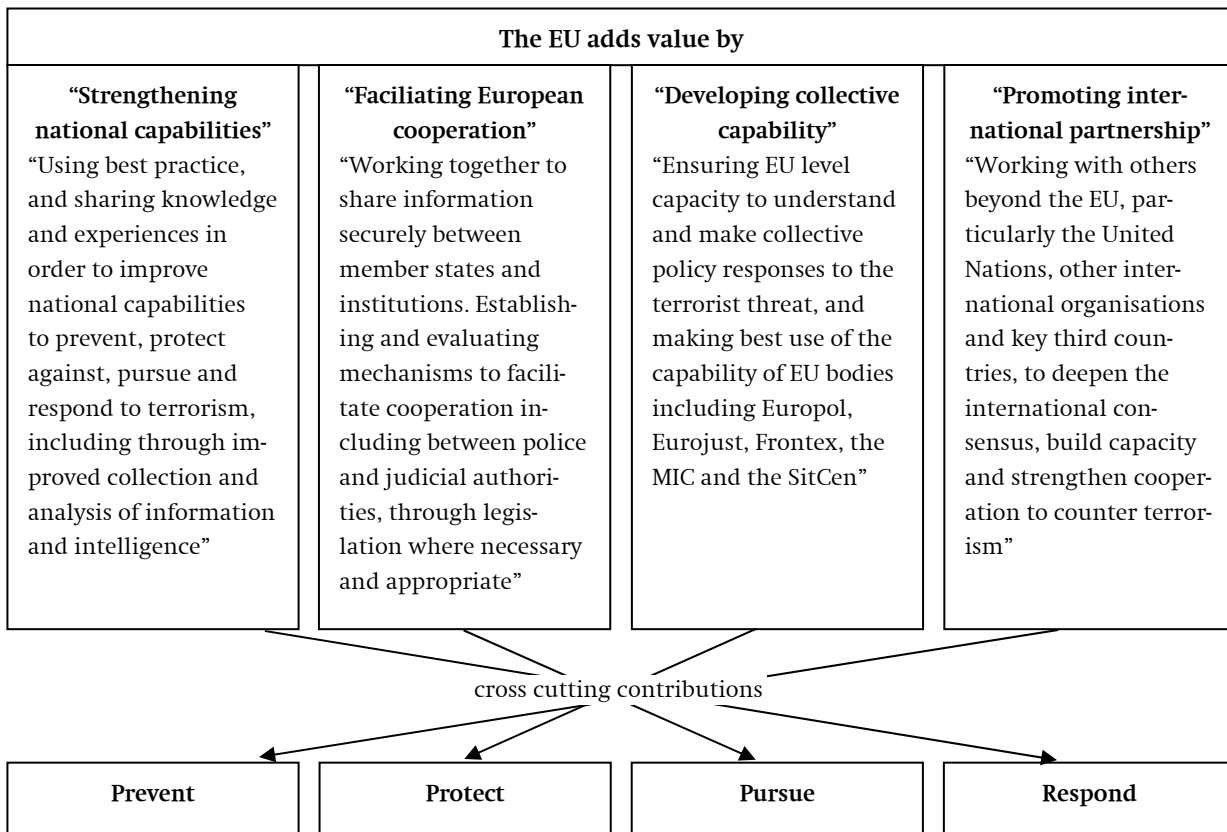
The EU adds value by

"Strengthening national capabilities"
"Using best practice, and sharing knowledge and experiences in order to improve national capabilities to prevent, protect against, pursue and respond to terrorism, including through improved collection and analysis of information and intelligence"

"Faciliating European cooperation"
"Working together to share information securely between member states and institutions. Establishing and evaluating mechanisms to facilitate cooperation including between police and judicial authorities, through legislation where necessary and appropriate"

"Developing collective capability"
"Ensuring EU level capacity to understand and make collective policy responses to the terrorist threat, and making best use of the capability of EU bodies including Europol, Eurojust, Frontex, the MIC and the SitCen"

"Promoting international partnership"
"Working with others beyond the EU, particularly the United Nations, other international organisations and key third countries, to deepen the international consensus, build capacity and strengthen cooperation to counter terrorism"

cross cutting contributions

Prevent

Protect

Pursue

Respond